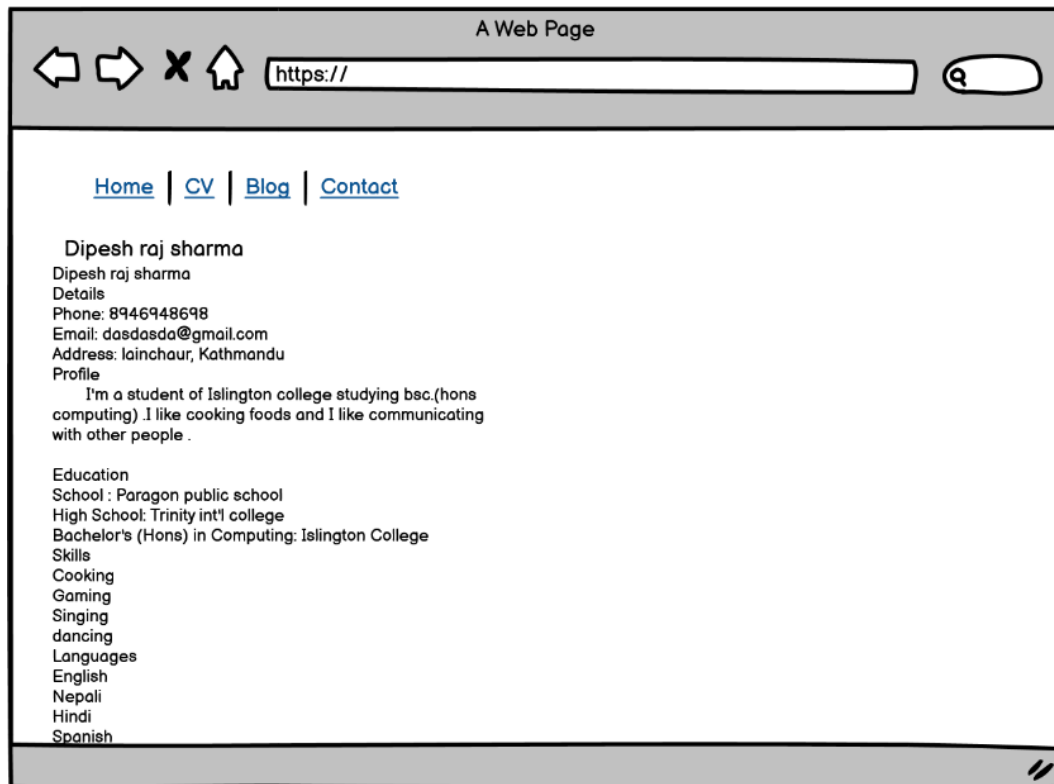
A Web Page

https://

Home | CV | Blog | Contact

Dipesh raj sharma

Dipesh raj sharma
Details
Phone: 8946948698
Email: dasdasda@gmail.com
Address: lainchaur, Kathmandu
Profile
I'm a student of Islington college studying bsc.(hons computing) .I like cooking foods and I like communicating with other people .

Education
School : Paragon public school
High School: Trinity int'l college
Bachelor's (Hons) in Computing: Islington College
Skills
Cooking
Gaming
Singing
dancing
Languages
English
Nepali
Hindi
Spanish